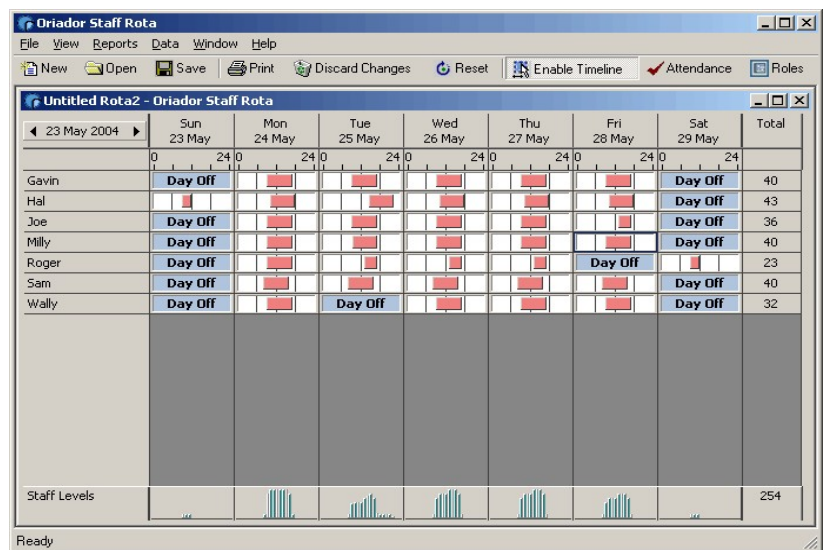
Oriador Staff Rota

File View Reports Data Window Help

New Open Save Print Discard Changes Reset Enable Timeline Attendance Roles

Untitled Rota2 - Oriador Staff Rota

| 23 May 2004 | Sun 23 May | Mon 24 May | Tue 25 May | Wed 26 May | Thu 27 May | Fri 28 May | Sat 29 May | Total |
|---|---|---|---|---|---|---|---|---|
| | 0 24 | 0 24 | 0 24 | 0 24 | 0 24 | 0 24 | 0 24 | |
| Gavin | Day Off | | | | | | Day Off | 40 |
| Hal | | | | | | | Day Off | 43 |
| Joe | Day Off | | | | | | Day Off | 36 |
| Milly | Day Off | | | | | | Day Off | 40 |
| Roger | Day Off | | | | | Day Off | | 23 |
| Sam | Day Off | | | | | | Day Off | 40 |
| Wally | Day Off | | Day Off | | | | Day Off | 32 |
| Staff Levels | | | | | | | | 254 |

Ready